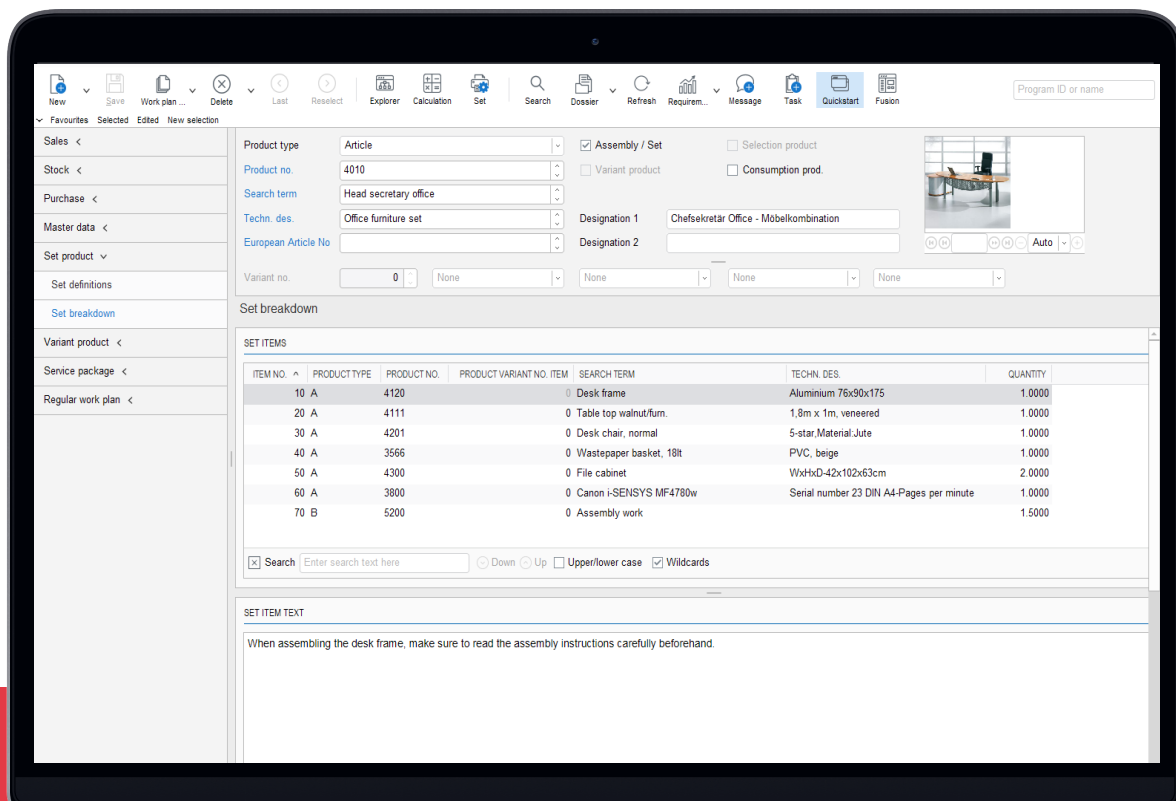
New Save Work plan ... Delete Last Reselect Explorer Calculation Set Search Dossier Refresh Requirem... Message Task Quickstart Fusion

Program ID or name

Favourites Selected Edited New selection

Sales <
Stock <
Purchase <
Master data <
Set product
Set definitions
Set breakdown
Variant product <
Service package <
Regular work plan <

Product type Article
Assembly / Set
Selection product
Product no. 4010
Variant product
Consumption prod.
Search term Head secretary office
Techn. des. Office furniture set
Designation 1 Chefsekretär Office - Möbelkombination
European Article No
Designation 2
Auto
Variant no. 0 None None None None

Set breakdown

SET ITEMS

| ITEM NO. | PRODUCT TYPE | PRODUCT NO. | PRODUCT VARIANT NO. ITEM | SEARCH TERM | TECHN. DES. | QUANTITY |
|---|---|---|---|---|---|---|
| 10 | A | 4120 | 0 | Desk frame | Aluminium 76x90x175 | 1.0000 |
| 20 | A | 4111 | 0 | Table top walnut/fum. | 1,8m x 1m, veneered | 1.0000 |
| 30 | A | 4201 | 0 | Desk chair, normal | 5-star,Material:Jute | 1.0000 |
| 40 | A | 3566 | 0 | Wastepaper basket, 18lt | PVC, beige | 1.0000 |
| 50 | A | 4300 | 0 | File cabinet | WxHxD-42x102x63cm | 2.0000 |
| 60 | A | 3800 | 0 | Canon i-SENSYS MF4780w | Serial number 23 DIN A4-Pages per minute | 1.0000 |
| 70 | B | 5200 | 0 | Assembly work | | 1.5000 |

Search Enter search text here Down Up Upper/lower case Wildcards

SET ITEM TEXT

When assembling the desk frame, make sure to read the assembly instructions carefully beforehand.